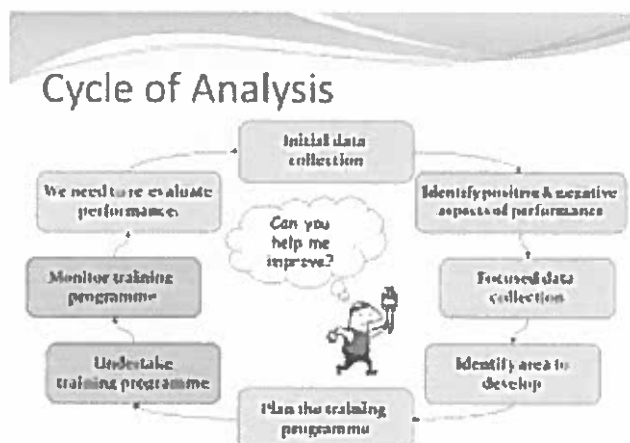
Cycle of Analysis

Initial data collection

Identify positive & negative aspects of performance

Focused data collection

Identify area to develop

Plan the training programme

Undertake training programme

Monitor training programme

We need to re-evaluate performance

Can you help me improve?